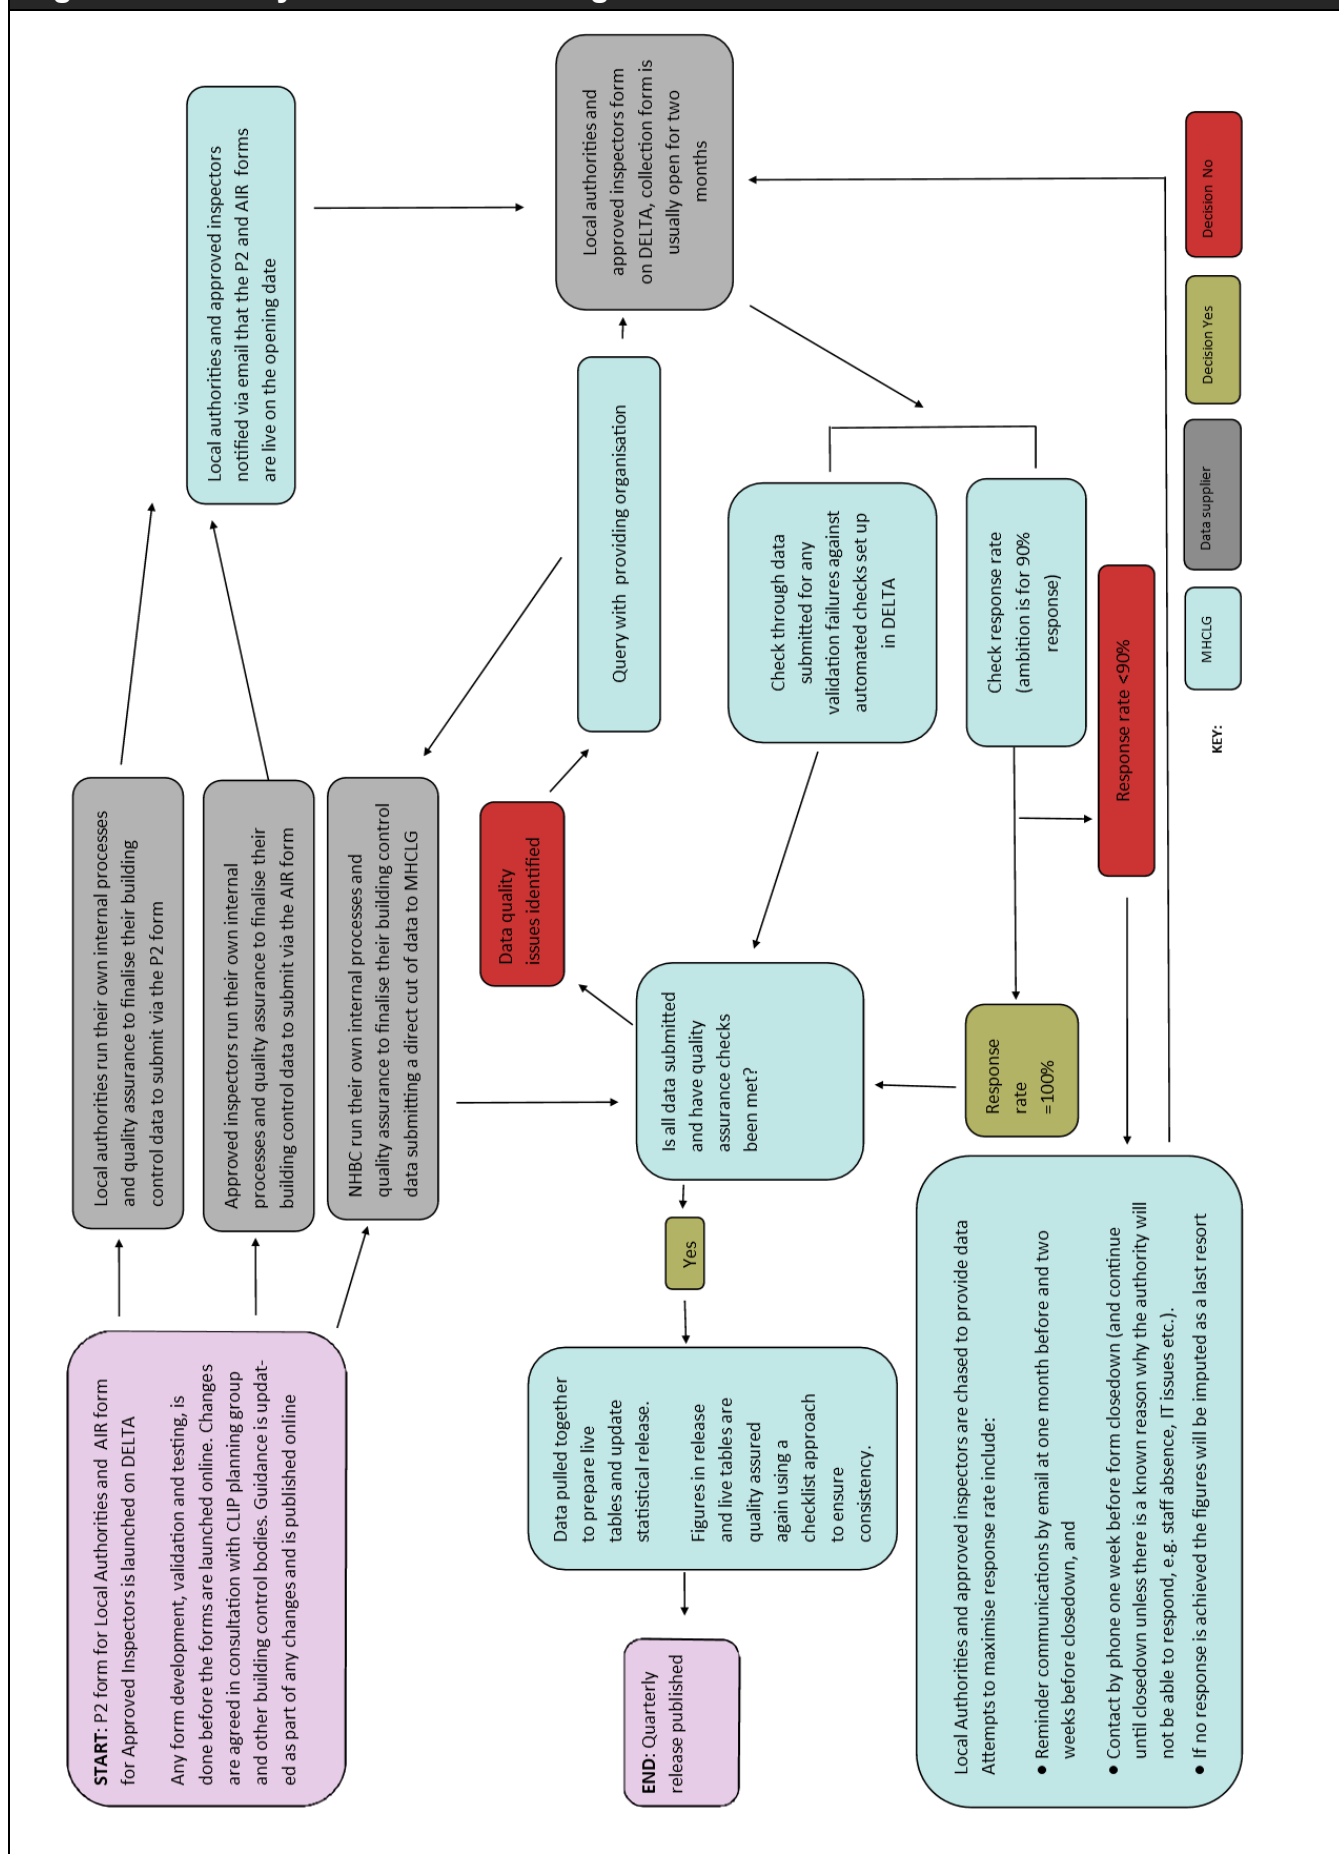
**START**: P2 form for Local Authorities and AIR form for Approved Inspectors is launched on DELTA

Any form development, validation and testing, is done before the forms are launched online. Changes are agreed in consultation with CLIP planning group and other building control bodies. Guidance is updated as part of any changes and is published online

Local authorities run their own internal processes and quality assurance to finalise their building control data to submit via the P2 form

Approved inspectors run their own internal processes and quality assurance to finalise their building control data to submit via the AIR form

NHBC run their own internal processes and quality assurance to finalise their building control data submitting a direct cut of data to MHCLG

Local authorities and approved inspectors notified via email that the P2 and AIR forms are live on the opening date

Local authorities and approved inspectors form on DELTA, collection form is usually open for two months

Query with providing organisation

Data quality issues identified

Check through data submitted for any validation failures against automated checks set up in DELTA

Check response rate (ambition is for 90% response)

Response rate <90%

Response rate =100%

Is all data submitted and have quality assurance checks been met?

Yes

Data pulled together to prepare live tables and update statistical release.

Figures in release and live tables are quality assured again using a checklist approach to ensure consistency.

**END**: Quarterly release published

Local Authorities and approved inspectors are chased to provide data
Attempts to maximise response rate include:
• Reminder communications by email at one month before and two weeks before closedown, and
• Contact by phone one week before form closedown (and continue until closedown unless there is a known reason why the authority will not be able to respond, e.g. staff absence, IT issues etc.).
• If no response is achieved the figures will be imputed as a last resort

KEY:
MHCLG
Data supplier
Decision Yes
Decision No